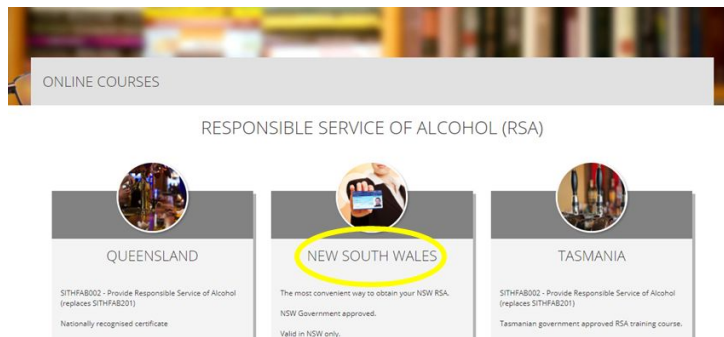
ONLINE COURSES

RESPONSIBLE SERVICE OF ALCOHOL (RSA)

QUEENSLAND

SITHFAB002 - Provide Responsible Service of Alcohol (replaces SITHFAB201)

Nationally recognised certificate

NEW SOUTH WALES

The most convenient way to obtain your NSW RSA.

NSW Government approved.

Valid in NSW only.

TASMANIA

SITHFAB002 - Provide Responsible Service of Alcohol (replaces SITHFAB201)

Tasmanian government approved RSA training course.